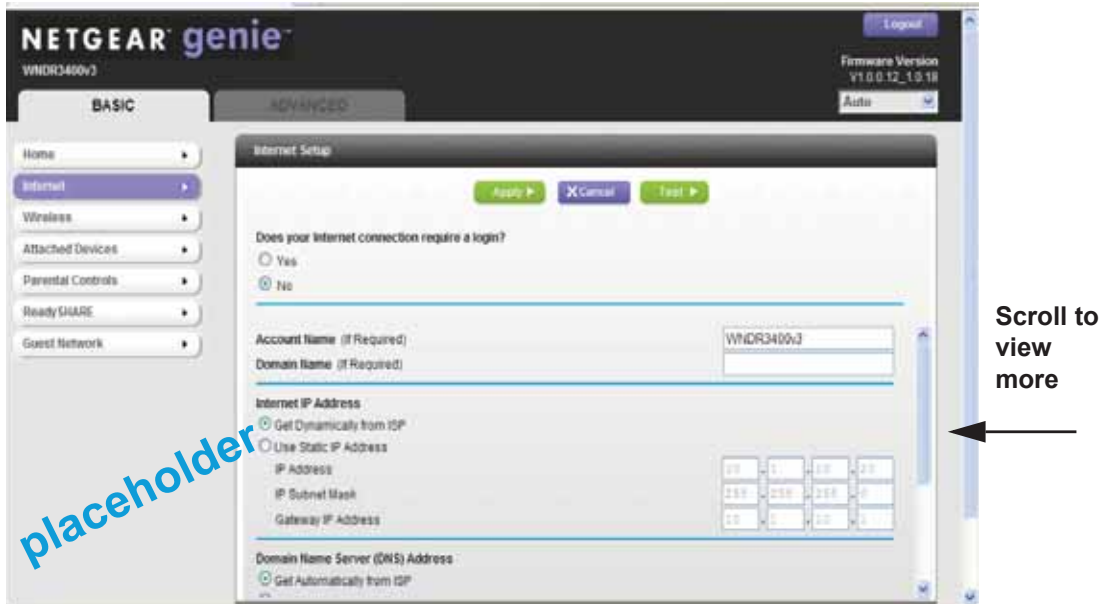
NETGEAR genie

WNDR3400v3

Logout

Firmware Version V1.0.0.12_1.0.18

Auto

BASIC

ADVANCED

Home

Internet

Wireless

Attached Devices

Parental Controls

ReadySHARE

Guest Network

Internet Setup

Apply ▶

X Cancel

Test ▶

Does your Internet connection require a login?

Yes

No

Account Name (If Required) WNDR3400v3

Domain Name (If Required)

Internet IP Address

Get Dynamically from ISP

Use Static IP Address

IP Address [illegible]

IP Subnet Mask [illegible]

Gateway IP Address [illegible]

Domain Name Server (DNS) Address

Get Automatically from ISP

placeholder

Scroll to view more